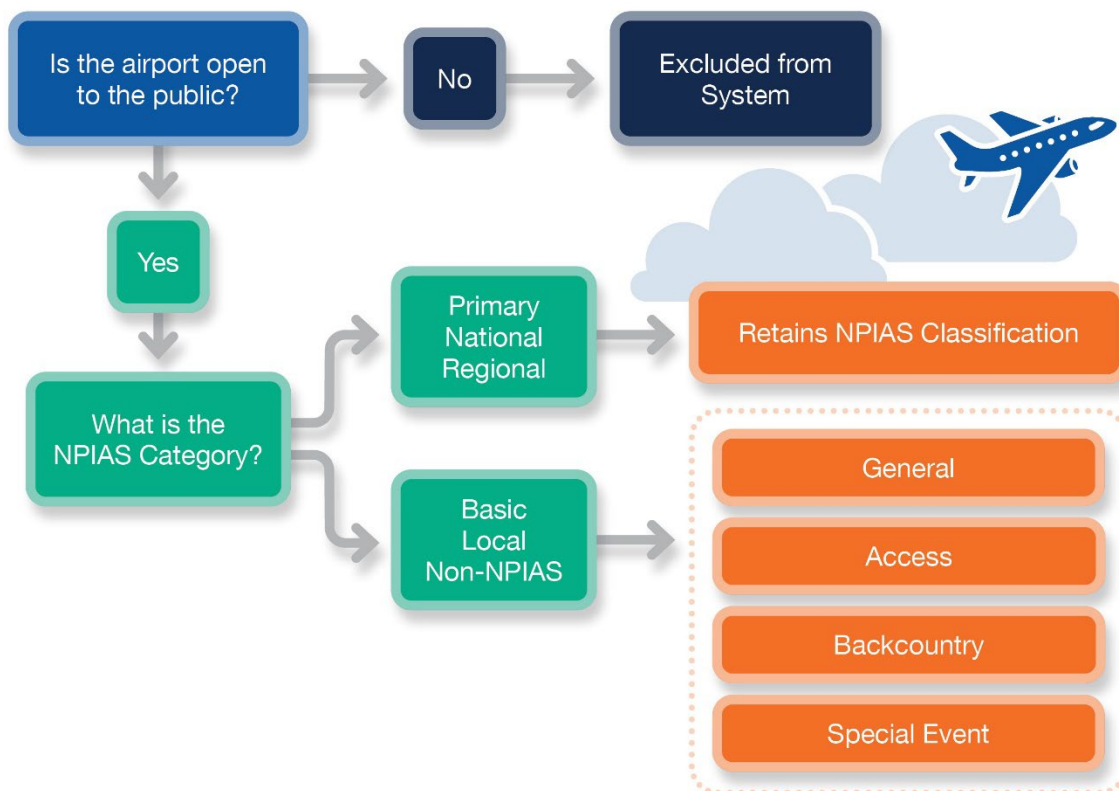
Is the airport open to the public?

No

Excluded from System

Yes

What is the NPIAS Category?

Primary
National
Regional

Retains NPIAS Classification

Basic
Local
Non-NPIAS

General

Access

Backcountry

Special Event